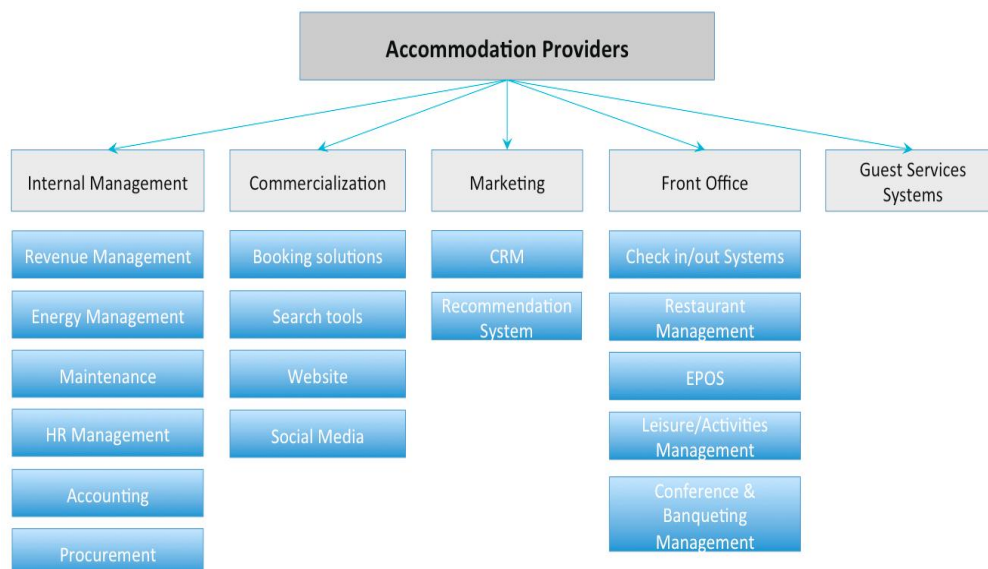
Accommodation Providers

Internal Management

Revenue Management

Energy Management

Maintenance

HR Management

Accounting

Procurement

Commercialization

Booking solutions

Search tools

Website

Social Media

Marketing

CRM

Recommendation System

Front Office

Check in/out Systems

Restaurant Management

EPOS

Leisure/Activities Management

Conference & Banqueting Management

Guest Services Systems